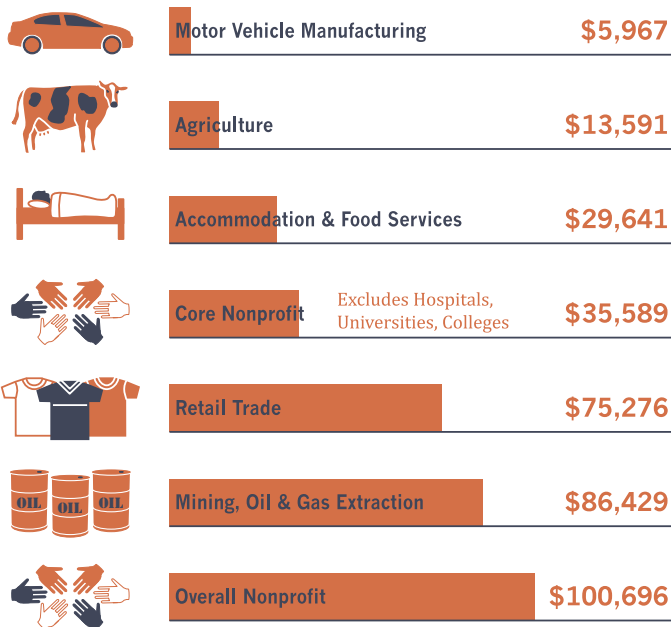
Motor Vehicle Manufacturing $5,967

Agriculture $13,591

Accommodation & Food Services $29,641

Core Nonprofit Excludes Hospitals, Universities, Colleges $35,589

Retail Trade $75,276

OIL OIL OIL

Mining, Oil & Gas Extraction $86,429

Overall Nonprofit $100,696